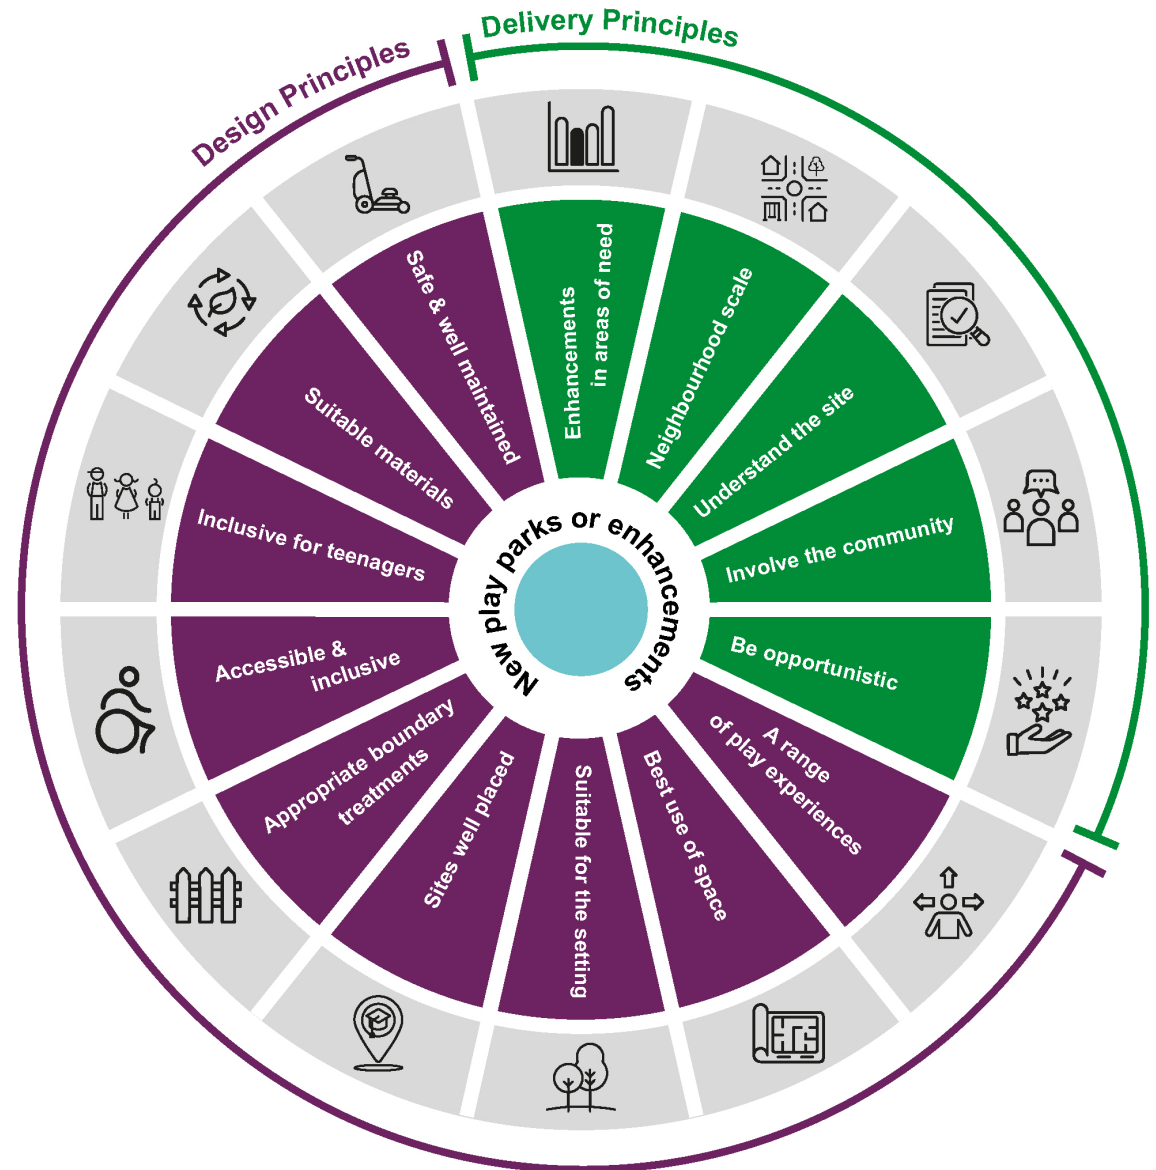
Design Principles

Delivery Principles

Enhancements in areas of need

Neighbourhood scale

Understand the site

Involve the community

Be opportunistic

A range of play experiences

Best use of space

Suitable for the setting

Sites well placed

Appropriate boundary treatments

Accessible & inclusive

Inclusive for teenagers

Suitable materials

Safe & well maintained

New play parks or enhancements